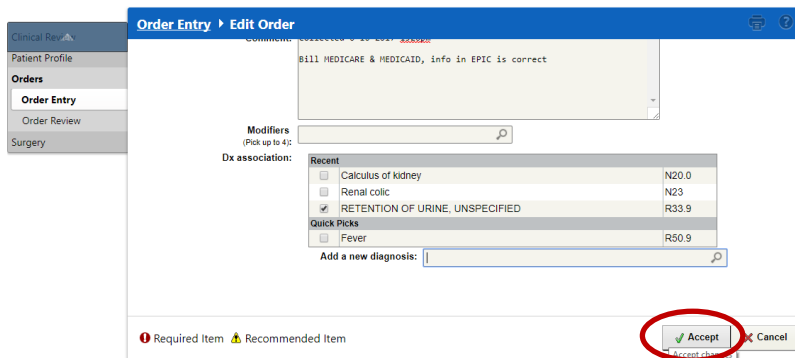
Clinical Review
Patient Profile
Orders
Order Entry
Order Review
Surgery

Order Entry ▸ Edit Order

Comment: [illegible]

Bill MEDICARE & MEDICAID, info in EPIC is correct

Modifiers (Pick up to 4):

Dx association:

| Recent | | |
|---|---|---|
| ☐ | Calculus of kidney | N20.0 |
| ☐ | Renal colic | N23 |
| ☑ | RETENTION OF URINE, UNSPECIFIED | R33.9 |
| Quick Picks | | |
| ☐ | Fever | R50.9 |

Add a new diagnosis:

Required Item  Recommended Item

Accept
Cancel
Accept chan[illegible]